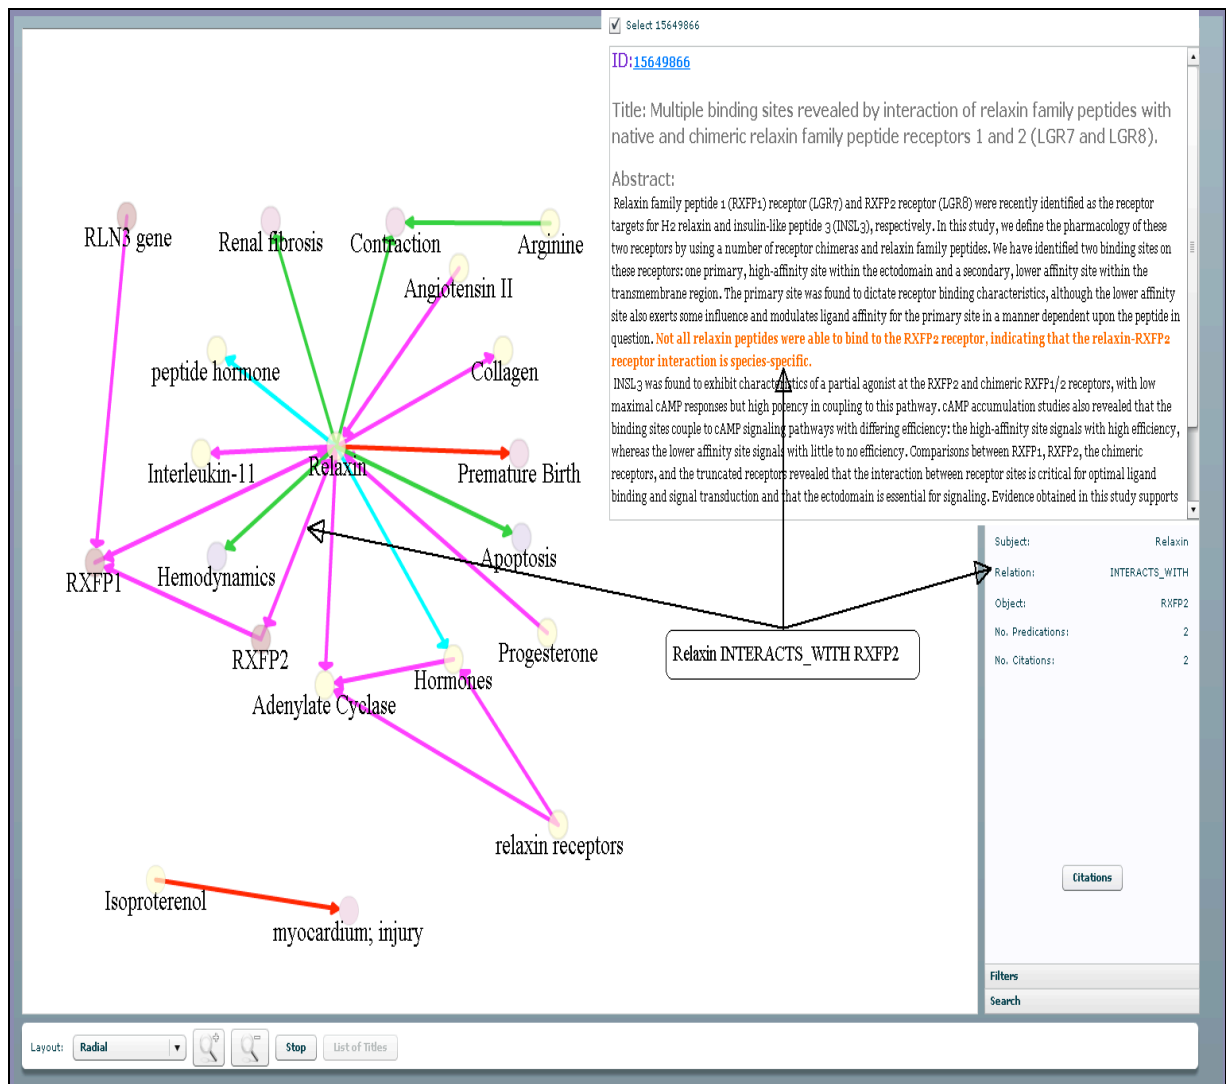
Select 15649866

ID:15649866

Title: Multiple binding sites revealed by interaction of relaxin family peptides with native and chimeric relaxin family peptide receptors 1 and 2 (LGR7 and LGR8).

Abstract:

Relaxin family peptide 1 (RXFP1) receptor (LGR7) and RXFP2 receptor (LGR8) were recently identified as the receptor targets for H2 relaxin and insulin-like peptide 3 (INSL3), respectively. In this study, we define the pharmacology of these two receptors by using a number of receptor chimeras and relaxin family peptides. We have identified two binding sites on these receptors: one primary, high-affinity site within the ectodomain and a secondary, lower affinity site within the transmembrane region. The primary site was found to dictate receptor binding characteristics, although the lower affinity site also exerts some influence and modulates ligand affinity for the primary site in a manner dependent upon the peptide in question. Not all relaxin peptides were able to bind to the RXFP2 receptor, indicating that the relaxin-RXFP2 receptor interaction is species-specific.

INSL3 was found to exhibit characteristics of a partial agonist at the RXFP2 and chimeric RXFP1/2 receptors, with low maximal cAMP responses but high potency in coupling to this pathway. cAMP accumulation studies also revealed that the binding sites couple to cAMP signaling pathways with differing efficiency: the high-affinity site signals with high efficiency, whereas the lower affinity site signals with little to no efficiency. Comparisons between RXFP1, RXFP2, the chimeric receptors, and the truncated receptors revealed that the interaction between receptor sites is critical for optimal ligand binding and signal transduction and that the ectodomain is essential for signaling. Evidence obtained in this study supports

RLN3 gene
Renal fibrosis
Contraction
Arginine
Angiotensin II
peptide hormone
Collagen
Interleukin-11
Relaxin
Premature Birth
RXFP1
Hemodynamics
Apoptosis
RXFP2
Progesterone
Hormones
Adenylate Cyclase
relaxin receptors
Isoproterenol
myocardium; injury

Relaxin INTERACTS_WITH RXFP2

| Subject: | Relaxin |
|---|---|
| Relation: | INTERACTS_WITH |
| Object: | RXFP2 |
| No. Predications: | 2 |
| No. Citations: | 2 |

Citations

Filters
Search

Layout: Radial
Stop
List of Titles